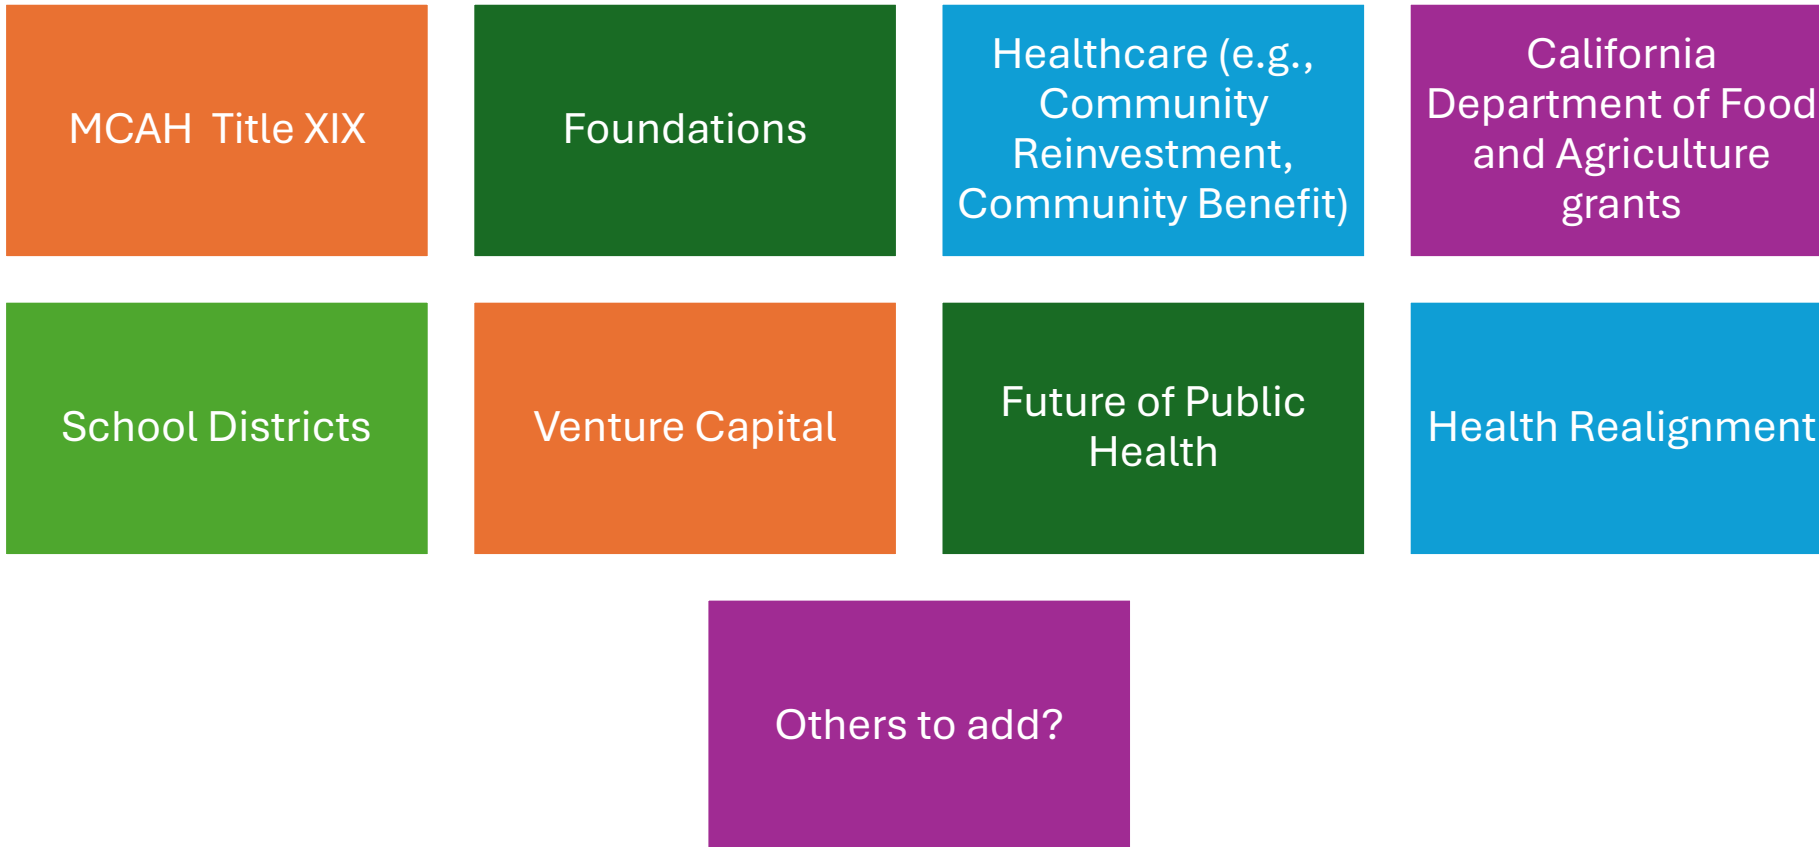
MCAH Title XIX

Foundations

Healthcare (e.g., Community Reinvestment, Community Benefit)

California Department of Food and Agriculture grants

School Districts

Venture Capital

Future of Public Health

Health Realignment

Others to add?